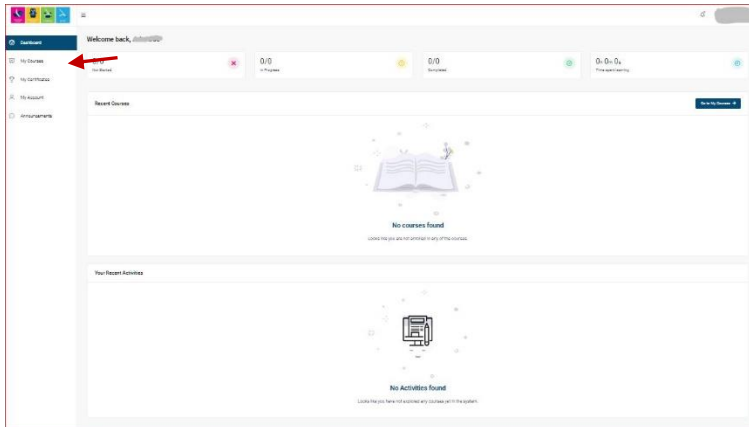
Dashboard
My Courses
My Certificates
My Account
Announcements

Welcome back, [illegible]

0/0
Not Started

0/0
In Progress

0/0
Completed

0h 0m 0s
Time spent learning

Recent Courses

Go to My Courses →

No courses found

Looks like you are not enrolled in any of the courses.

Your Recent Activities

No Activities found

Looks like you have not explored any courses yet in the system.